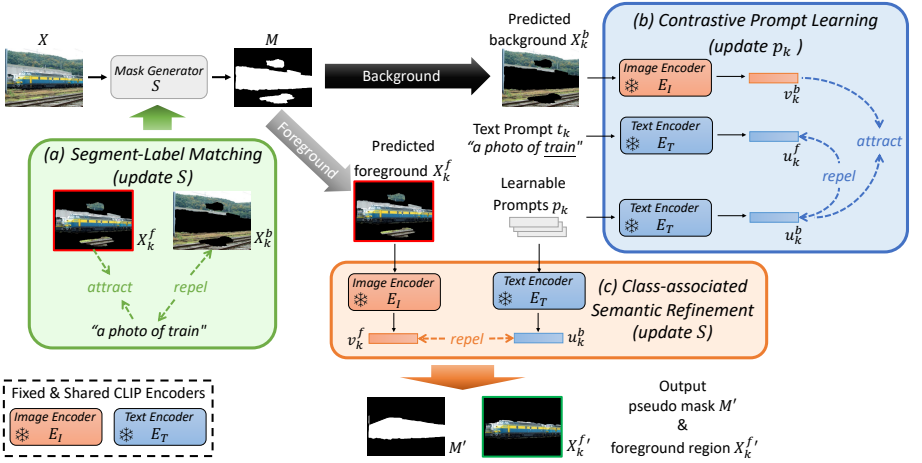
$X$

Mask Generator
$S$

$M$

Background

Predicted background $X_k^b$

(b) Contrastive Prompt Learning (update $p_k$ )

Image Encoder $E_I$

$v_k^b$

Text Prompt $t_k$
"a photo of train"

Text Encoder $E_T$

$u_k^f$

attract

repel

Learnable Prompts $p_k$

Text Encoder $E_T$

$u_k^b$

Foreground

Predicted foreground $X_k^f$

(a) Segment-Label Matching (update S)

$X_k^f$

$X_k^b$

attract

repel

"a photo of train"

Image Encoder $E_I$

Text Encoder $E_T$

(c) Class-associated Semantic Refinement (update S)

$v_k^f$

repel

$u_k^b$

Fixed & Shared CLIP Encoders

Image Encoder $E_I$

Text Encoder $E_T$

$M'$

$X_k^{f\prime}$

Output
pseudo mask $M'$
&
foreground region $X_k^{f\prime}$